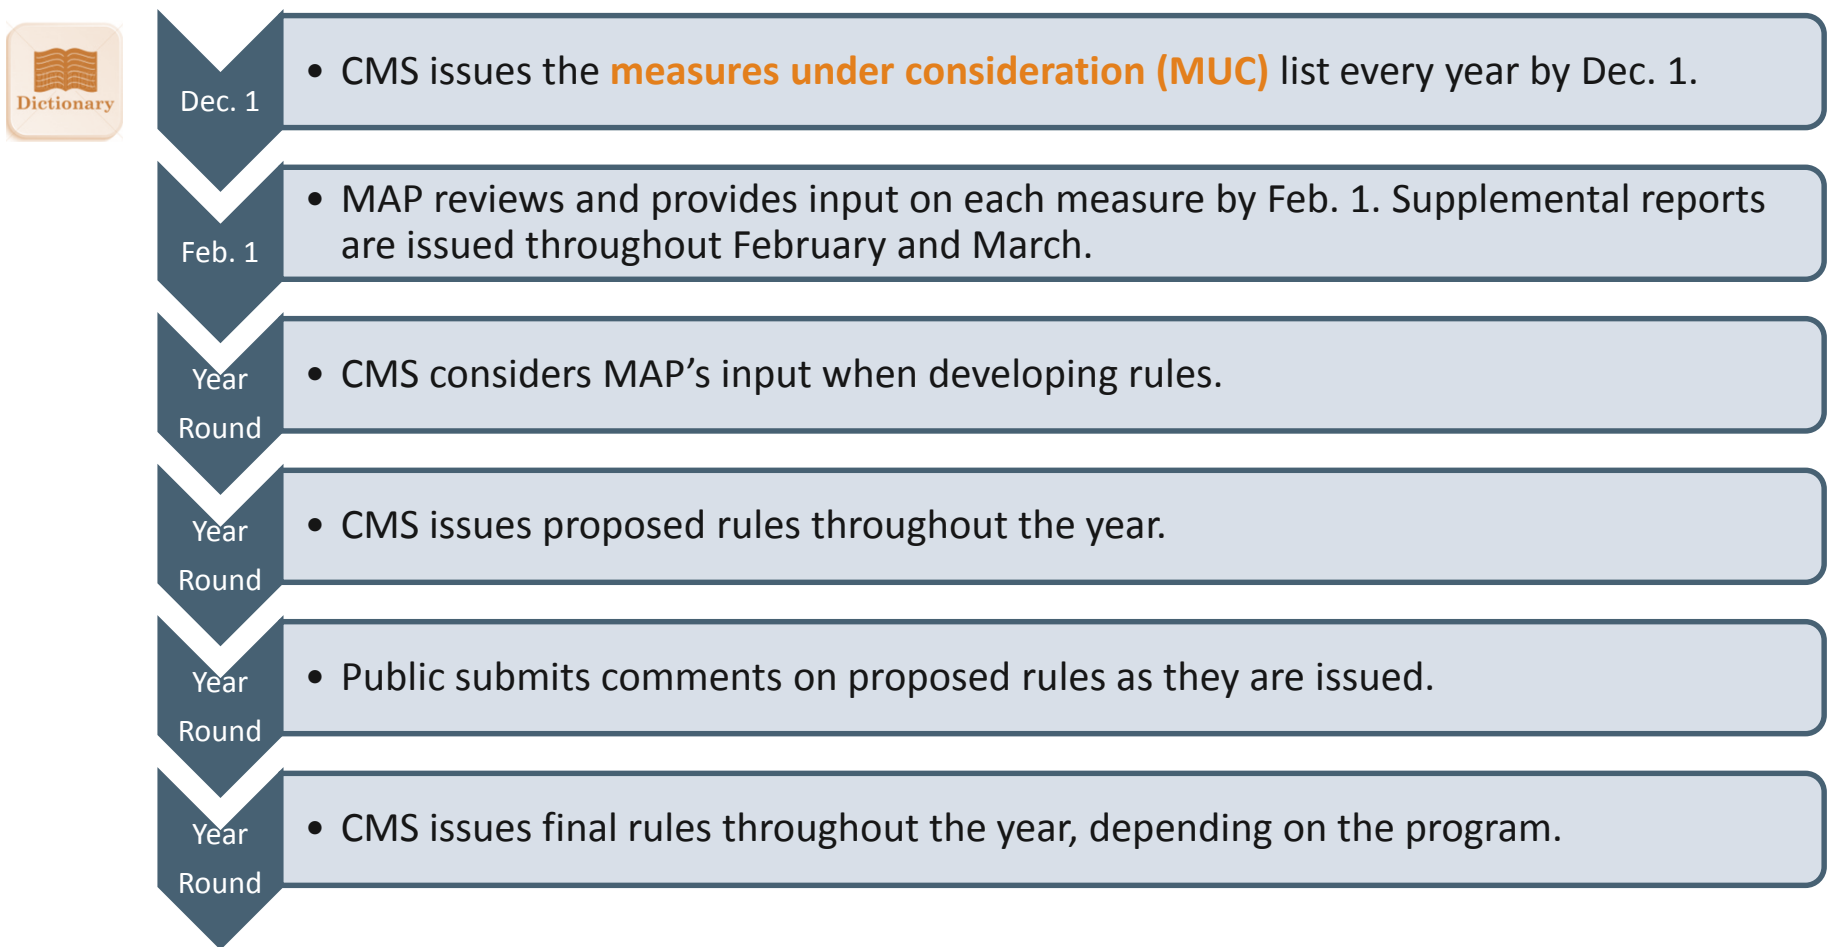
Dictionary

Dec. 1

• CMS issues the measures under consideration (MUC) list every year by Dec. 1.

Feb. 1

• MAP reviews and provides input on each measure by Feb. 1. Supplemental reports are issued throughout February and March.

Year Round

• CMS considers MAP’s input when developing rules.

Year Round

• CMS issues proposed rules throughout the year.

Year Round

• Public submits comments on proposed rules as they are issued.

Year Round

• CMS issues final rules throughout the year, depending on the program.